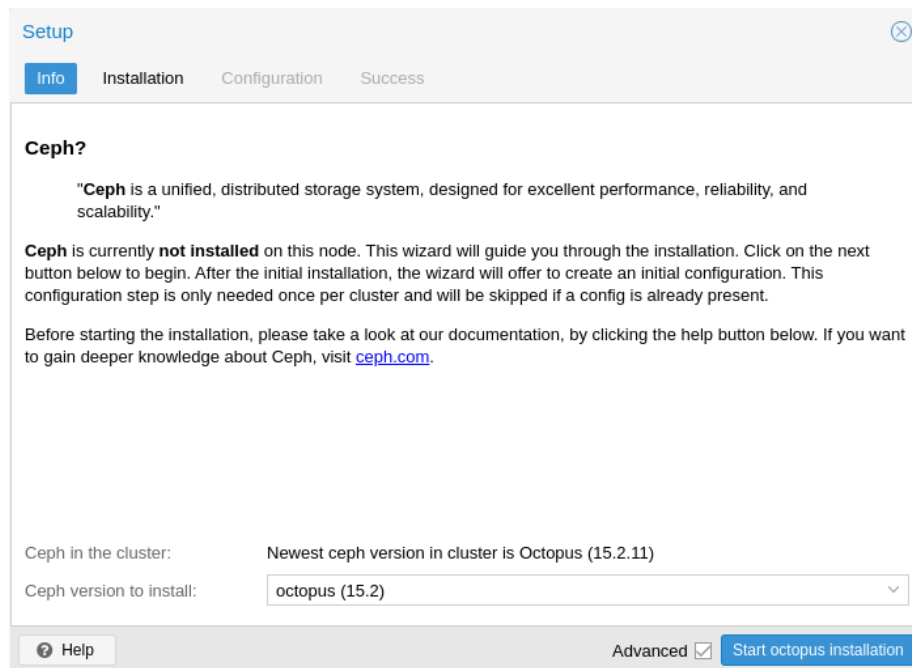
Setup

Info Installation Configuration Success

Ceph?

"Ceph is a unified, distributed storage system, designed for excellent performance, reliability, and scalability."

Ceph is currently not installed on this node. This wizard will guide you through the installation. Click on the next button below to begin. After the initial installation, the wizard will offer to create an initial configuration. This configuration step is only needed once per cluster and will be skipped if a config is already present.

Before starting the installation, please take a look at our documentation, by clicking the help button below. If you want to gain deeper knowledge about Ceph, visit ceph.com.

Ceph in the cluster: Newest ceph version in cluster is Octopus (15.2.11)

Ceph version to install: octopus (15.2)

Help

Advanced

Start octopus installation